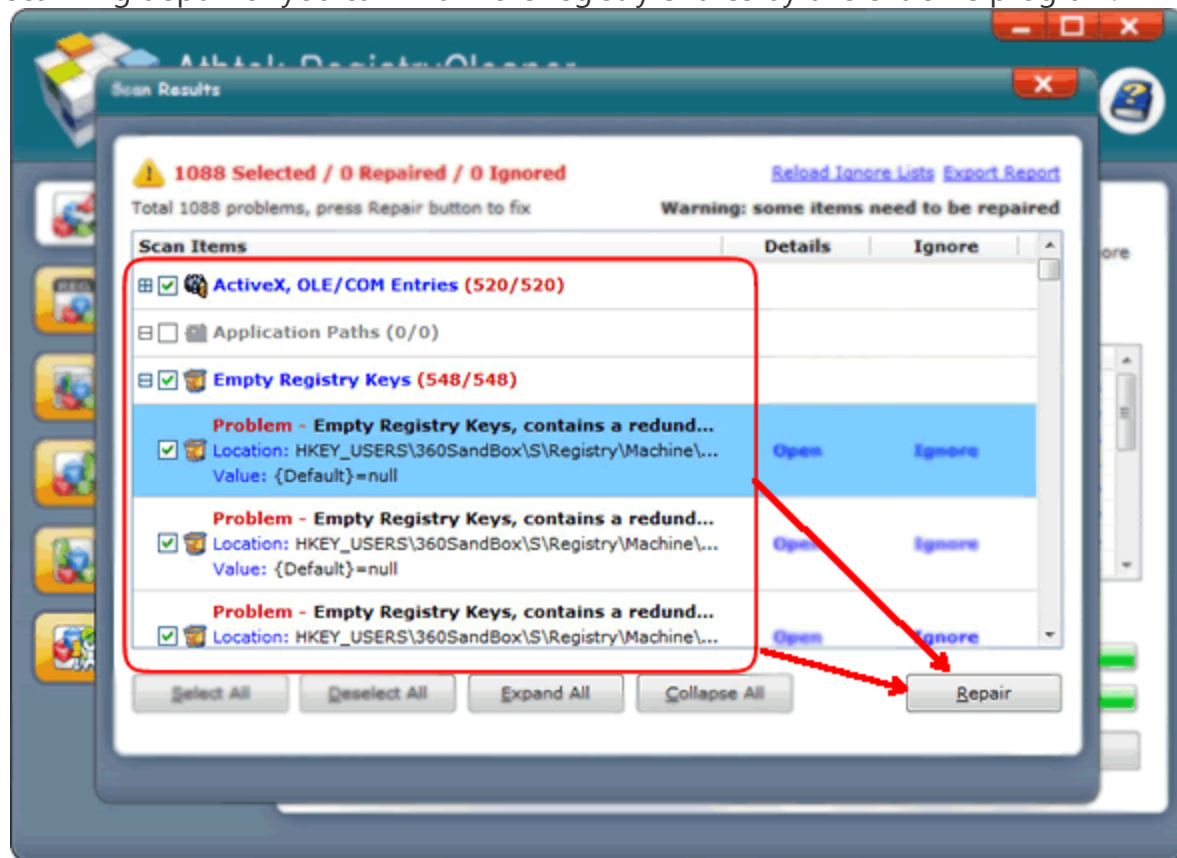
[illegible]

Athtek RegistryCleaner

Scan Results

1088 Selected / 0 Repaired / 0 Ignored

Reload Ignore Lists Export Report

Total 1088 problems, press Repair button to fix

Warning: some items need to be repaired

| Scan Items | Details | Ignore |
|---|---|---|
| ActiveX, OLE/COM Entries (520/520) | | |
| Application Paths (0/0) | | |
| Empty Registry Keys (548/548) | | |
| Problem - Empty Registry Keys, contains a redund... Location: HKEY_USERS\360SandBox\S\Registry\Machine\... Value: {Default}=null | Open | Ignore |
| Problem - Empty Registry Keys, contains a redund... Location: HKEY_USERS\360SandBox\S\Registry\Machine\... Value: {Default}=null | Open | Ignore |
| Problem - Empty Registry Keys, contains a redund... Location: HKEY_USERS\360SandBox\S\Registry\Machine\... | Open | Ignore |

Select All Deselect All Expand All Collapse All Repair

ore

REG